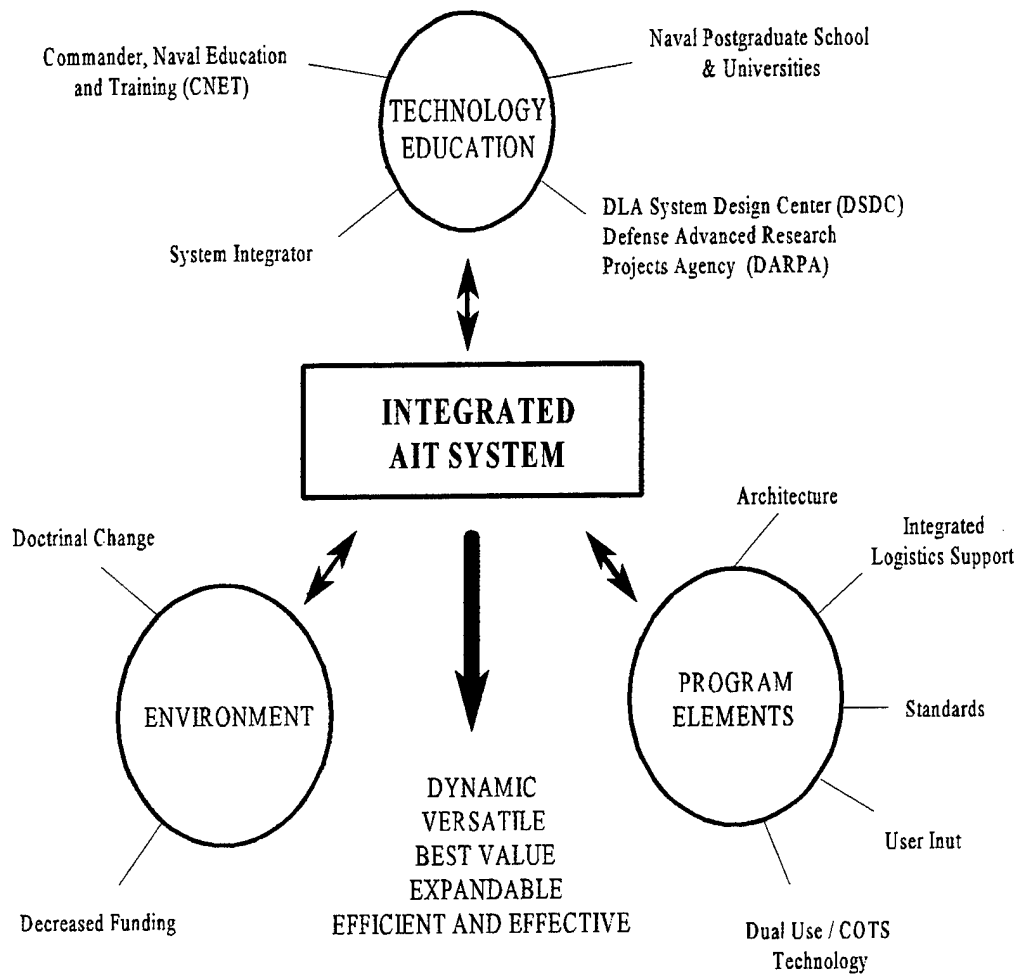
Commander, Naval Education and Training (CNET)

TECHNOLOGY EDUCATION

Naval Postgraduate School & Universities

System Integrator

DLA System Design Center (DSDC)
Defense Advanced Research Projects Agency (DARPA)

INTEGRATED AIT SYSTEM

Doctrinal Change

ENVIRONMENT

Decreased Funding

DYNAMIC
VERSATILE
BEST VALUE
EXPANDABLE
EFFICIENT AND EFFECTIVE

Architecture

Integrated Logistics Support

PROGRAM ELEMENTS

Standards

User Inut

Dual Use / COTS Technology